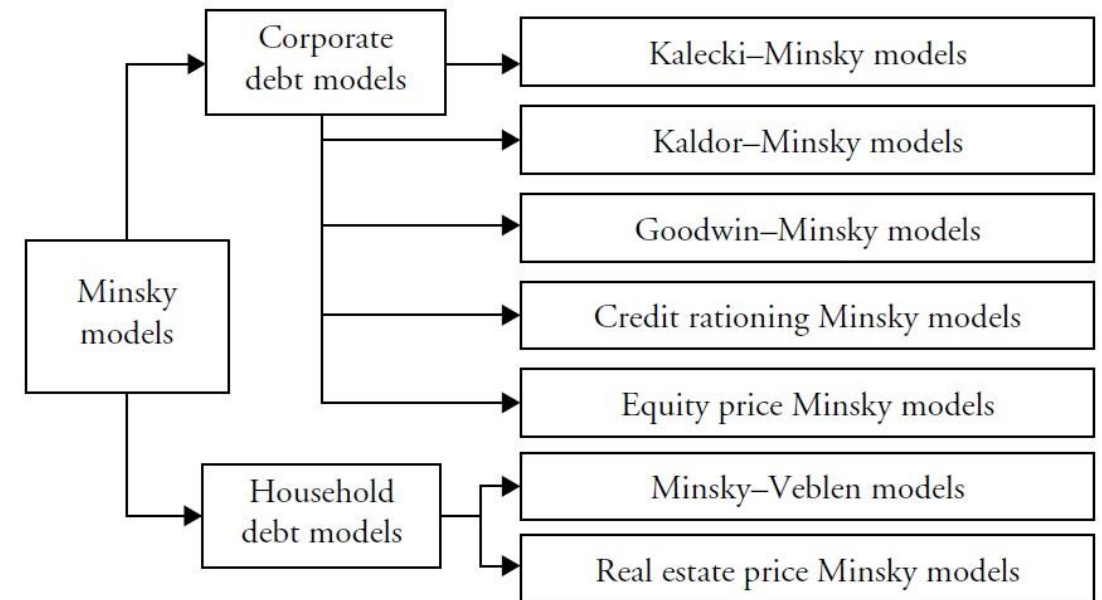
Minsky models

Corporate debt models

Kalecki–Minsky models

Kaldor–Minsky models

Goodwin–Minsky models

Credit rationing Minsky models

Equity price Minsky models

Household debt models

Minsky–Veblen models

Real estate price Minsky models